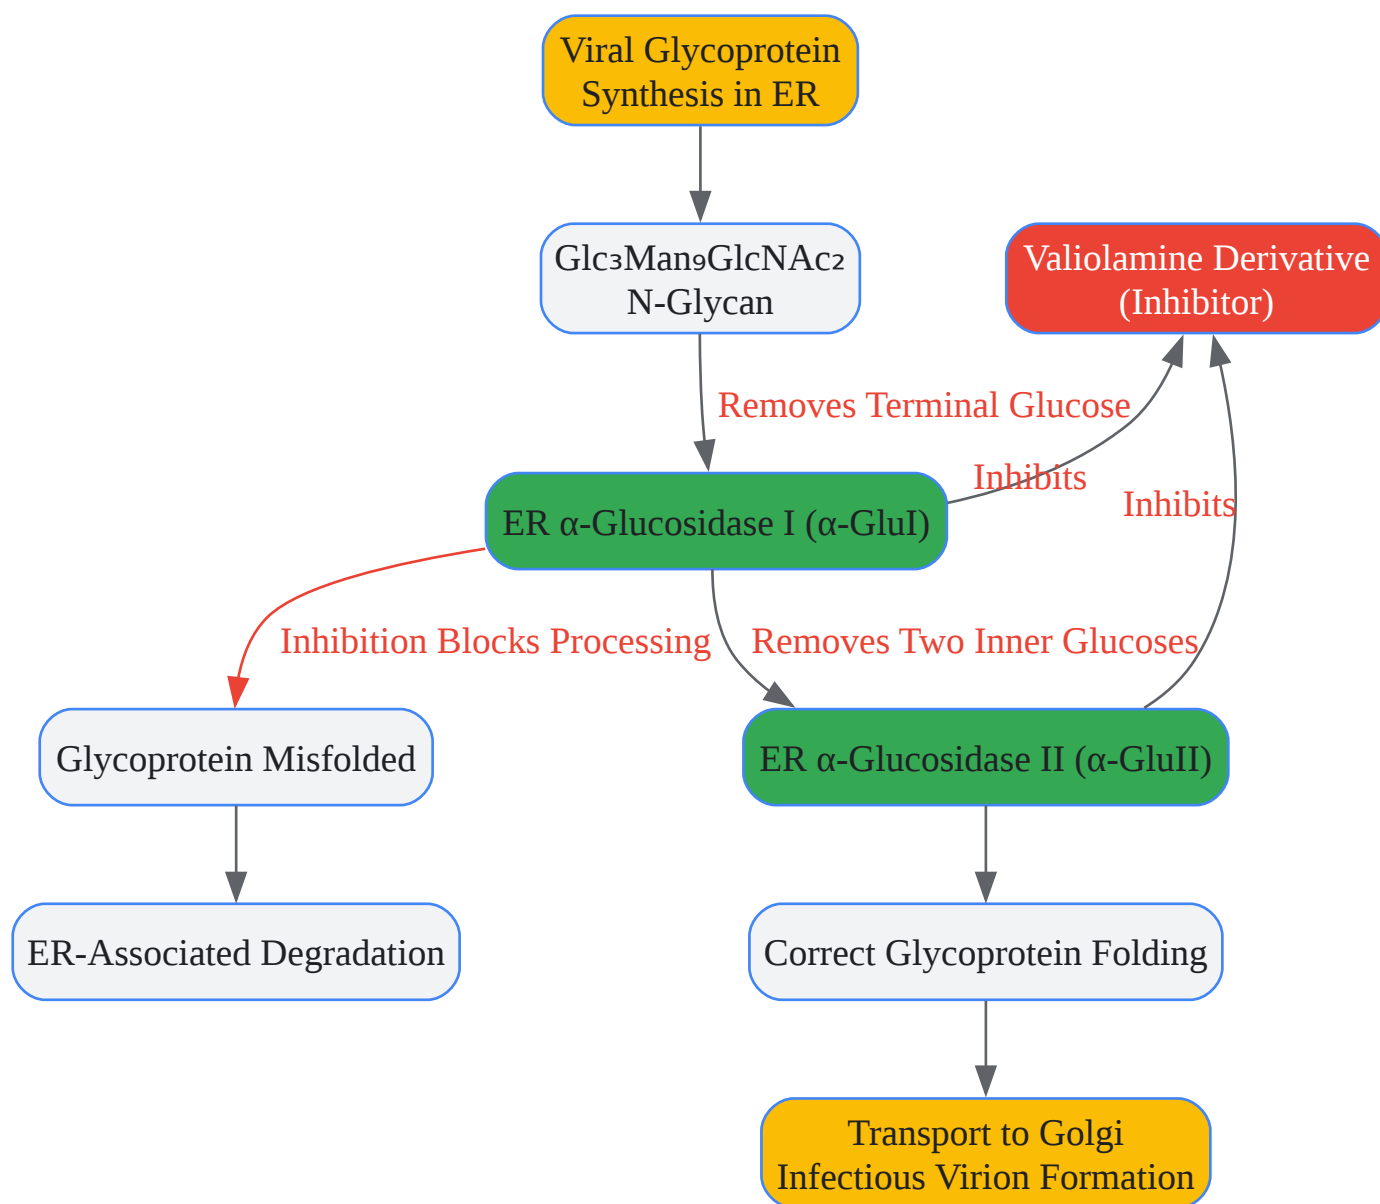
Viral Glycoprotein Synthesis in ER

$Glc_3Man_9GlcNAc_2$ N-Glycan

Valiolamine Derivative (Inhibitor)

Removes Terminal Glucose

Inhibits

Inhibits

ER α-Glucosidase I (α-GluI)

Inhibition Blocks Processing

Removes Two Inner Glucoses

Glycoprotein Misfolded

ER α-Glucosidase II (α-GluII)

ER-Associated Degradation

Correct Glycoprotein Folding

Transport to Golgi Infectious Virion Formation